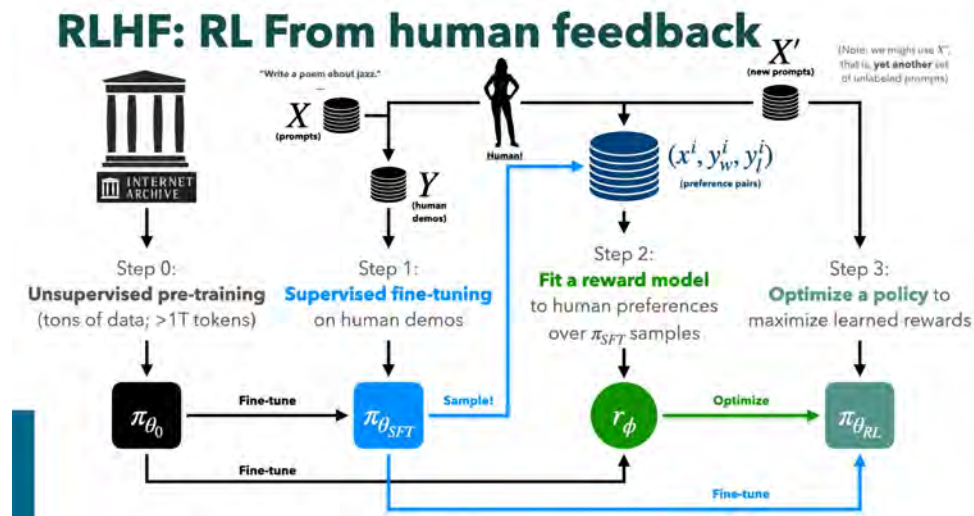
RLHF: RL From human feedback

"Write a poem about jazz."

$X$ (prompts)

Human!

$X'$ (new prompts)

(Note: we might use $X$, that is, yet another set of unlabeled prompts)

INTERNET ARCHIVE

$Y$ (human demos)

$(x^i, y_w^i, y_l^i)$ (preference pairs)

Step 0:
Unsupervised pre-training
(tons of data; >1T tokens)

Step 1:
Supervised fine-tuning
on human demos

Step 2:
Fit a reward model
to human preferences
over $\pi_{SFT}$ samples

Step 3:
Optimize a policy to
maximize learned rewards

$\pi_{\theta_0}$

Fine-tune

$\pi_{\theta_{SFT}}$

Sample!

$r_\phi$

Optimize

$\pi_{\theta_{RL}}$

Fine-tune

Fine-tune